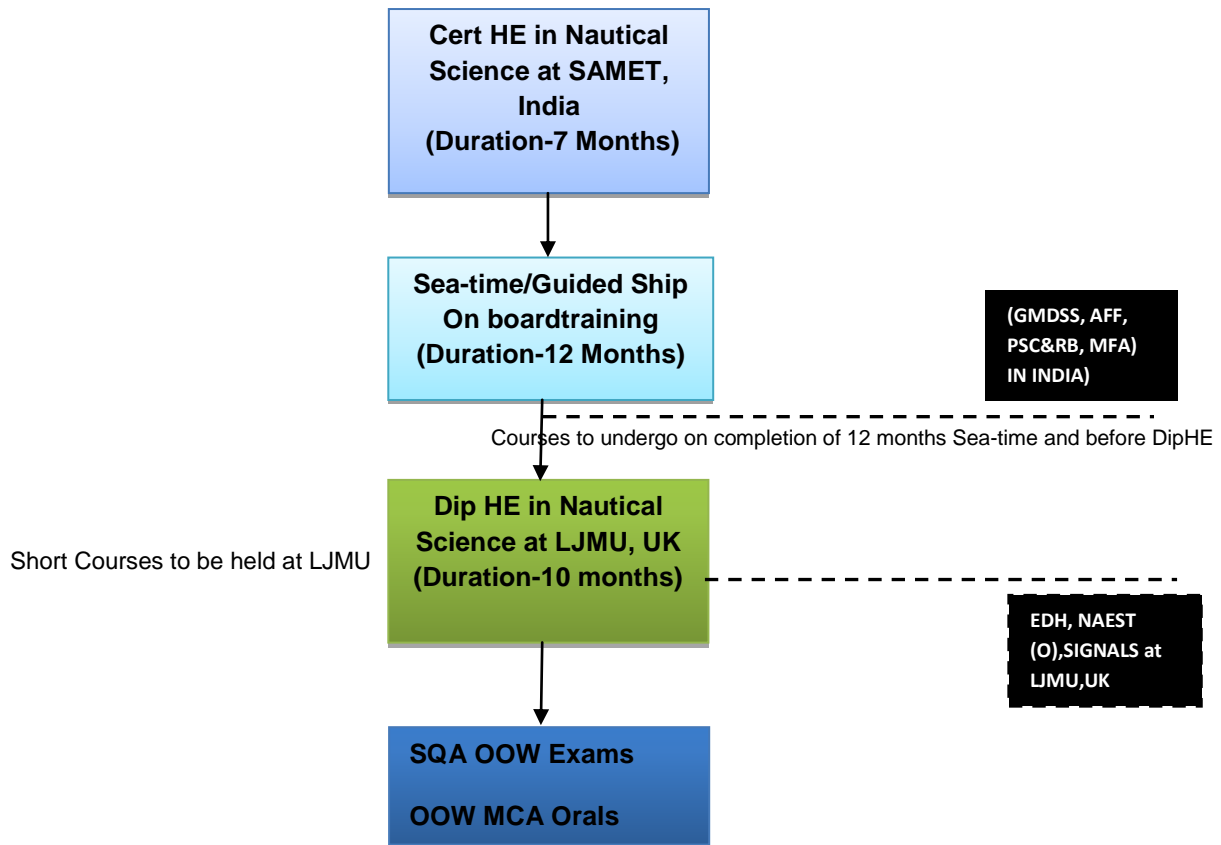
Cert HE in Nautical Science at SAMET, India (Duration-7 Months)

Sea-time/Guided Ship On boardtraining (Duration-12 Months)

(GMDSS, AFF, PSC&RB, MFA) IN INDIA)

Courses to undergo on completion of 12 months Sea-time and before DipHE

Short Courses to be held at LJMU

Dip HE in Nautical Science at LJMU, UK (Duration-10 months)

EDH, NAEST (O),SIGNALS at LJMU,UK

SQA OOW Exams

OOW MCA Orals